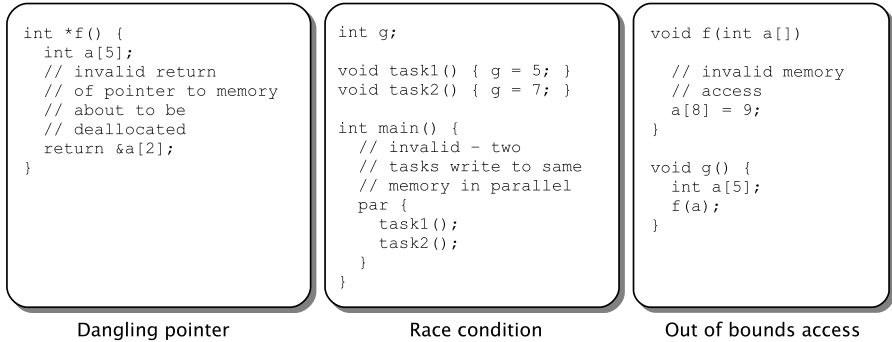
int *f() {
  int a[5];
  // invalid return
  // of pointer to memory
  // about to be
  // deallocated
  return &a[2];
}

Dangling pointer

int g;

void task1() { g = 5; }
void task2() { g = 7; }

int main() {
  // invalid - two
  // tasks write to same
  // memory in parallel
  par {
    task1();
    task2();
  }
}

Race condition

void f(int a[])

  // invalid memory
  // access
  a[8] = 9;
}

void g() {
  int a[5];
  f(a);
}

Out of bounds access